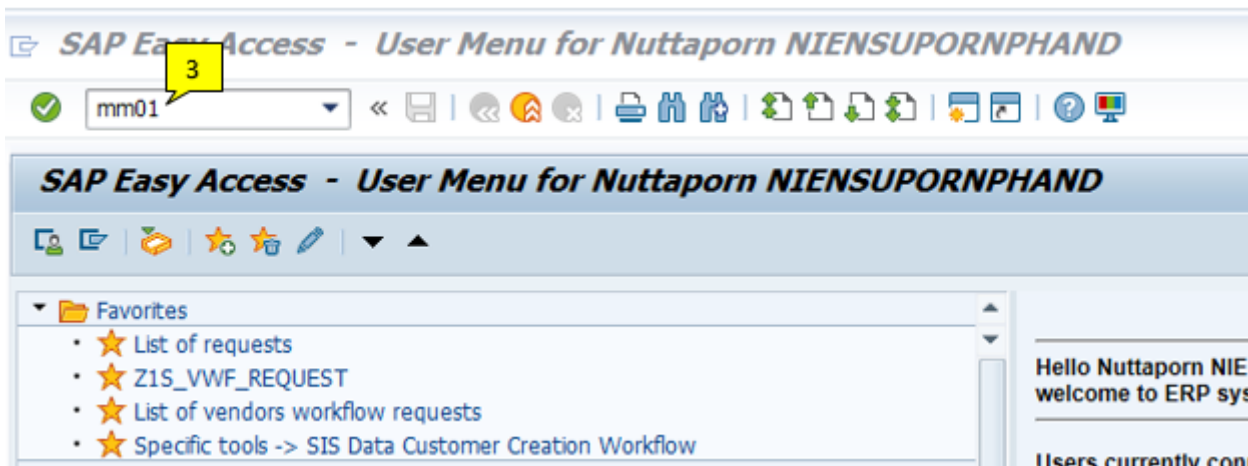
SAP Easy Access - User Menu for Nuttaporn NIENSUPORNPHAND

3

mm01

SAP Easy Access - User Menu for Nuttaporn NIENSUPORNPHAND

Favorites

List of requests

Z1S_VWF_REQUEST

List of vendors workflow requests

Specific tools -> SIS Data Customer Creation Workflow

Hello Nuttaporn NIE
welcome to ERP sys

Users currently con